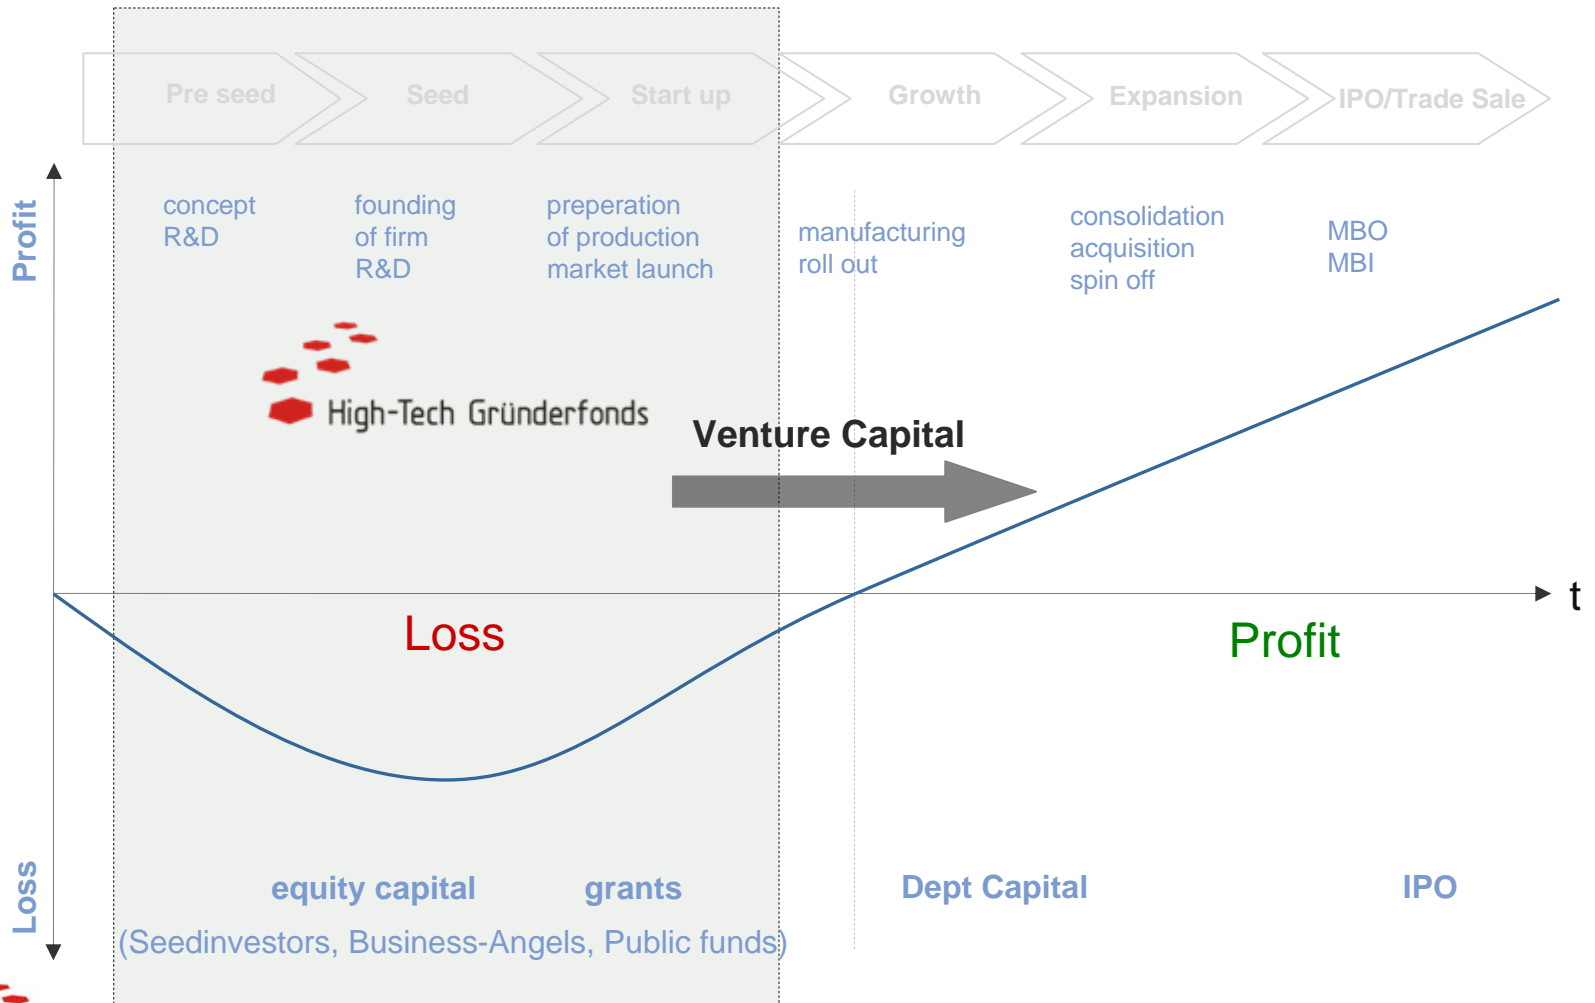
Pre seed
Seed
Start up
Growth
Expansion
IPO/Trade Sale

Profit

concept
R&D

founding
of firm
R&D

preperation
of production
market launch

manufacturing
roll out

consolidation
acquisition
spin off

MBO
MBI

High-Tech Gründerfonds

Venture Capital

t

Loss

Profit

Loss

equity capital grants
(Seedinvestors, Business-Angels, Public funds)

Dept Capital

IPO